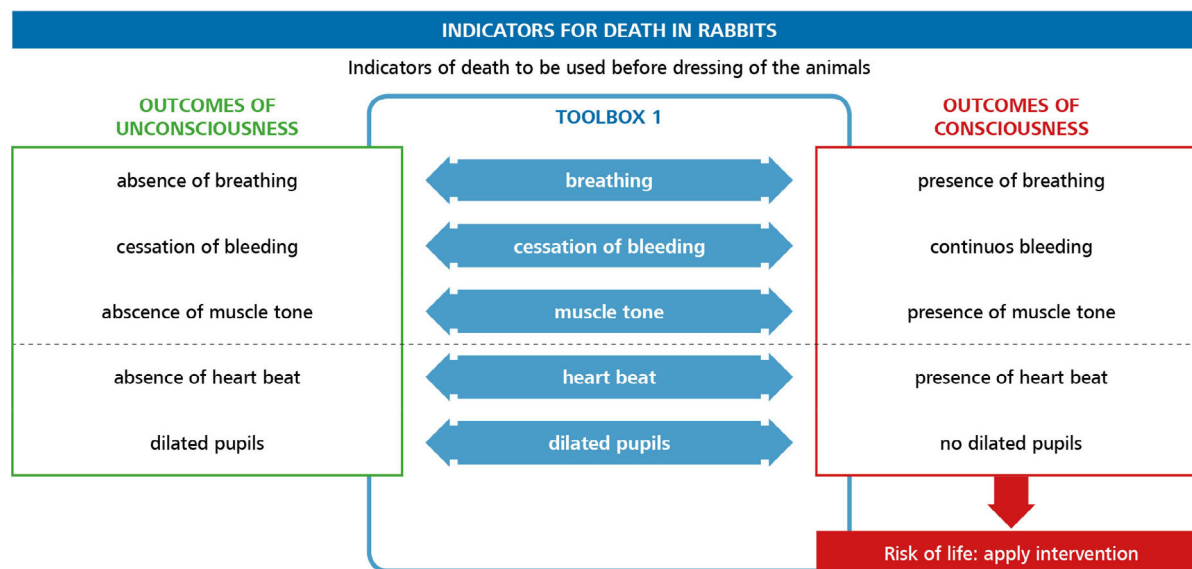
INDICATORS FOR DEATH IN RABBITS

Indicators of death to be used before dressing of the animals

OUTCOMES OF UNCONSCIOUSNESS

TOOLBOX 1

OUTCOMES OF CONSCIOUSNESS

absence of breathing

breathing

presence of breathing

cessation of bleeding

cessation of bleeding

continuos bleeding

abscence of muscle tone

muscle tone

presence of muscle tone

absence of heart beat

heart beat

presence of heart beat

dilated pupils

dilated pupils

no dilated pupils

Risk of life: apply intervention